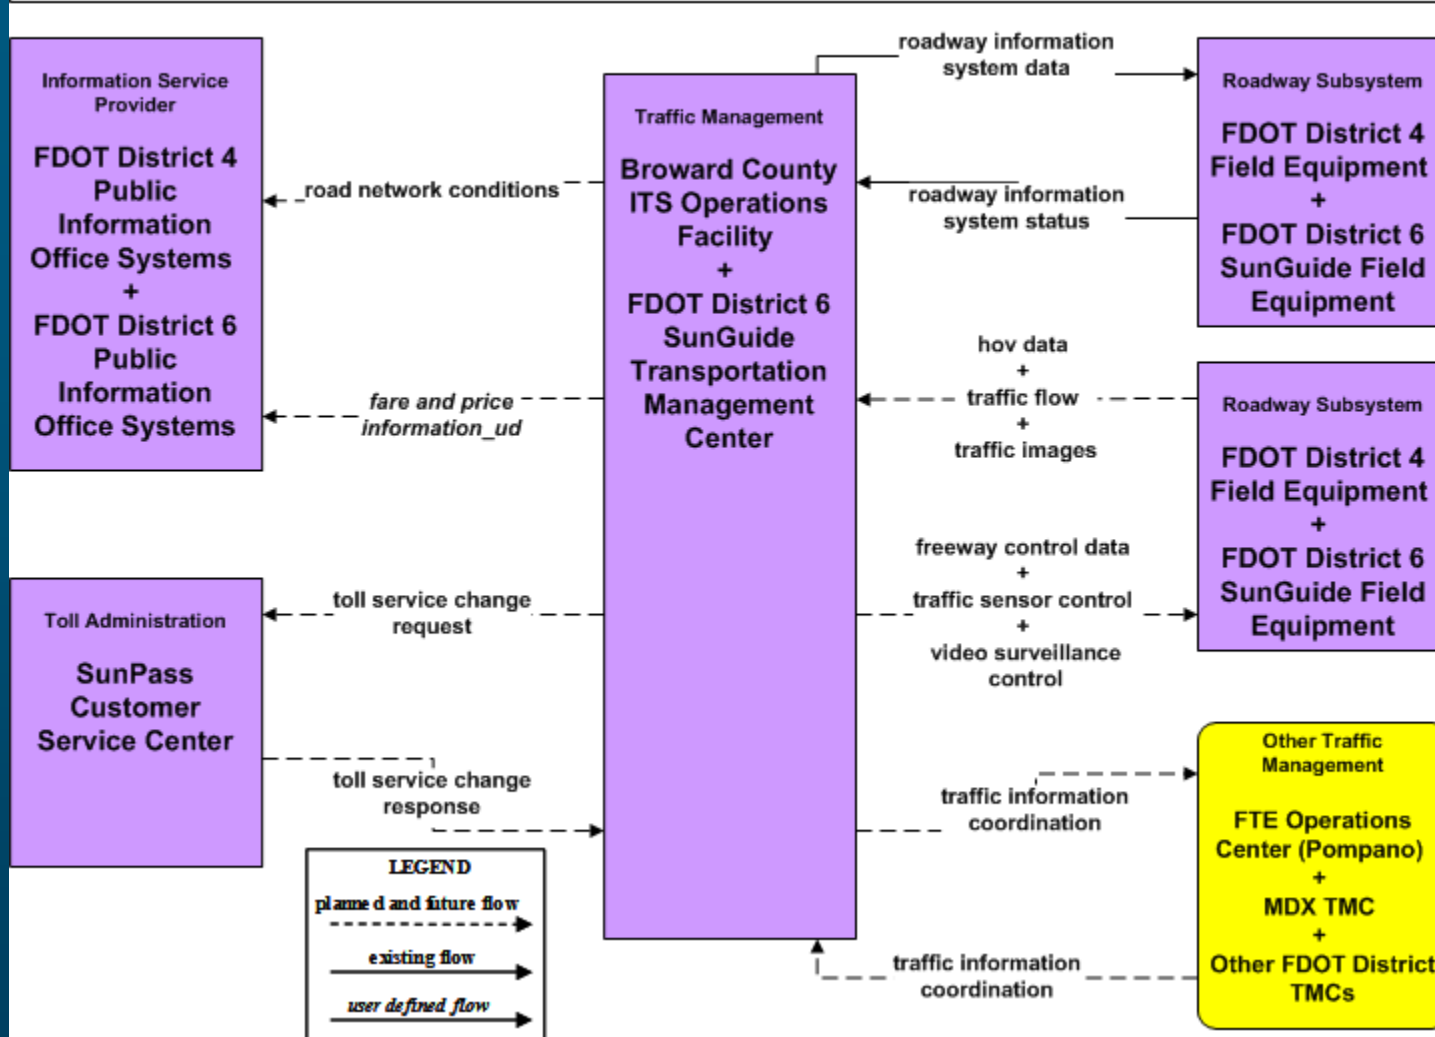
Information Service Provider

FDOT District 4 Public Information Office Systems
+
FDOT District 6 Public Information Office Systems

road network conditions

fare and price information_ud

Traffic Management

Broward County ITS Operations Facility
+
FDOT District 6 SunGuide Transportation Management Center

roadway information system data

roadway information system status

Roadway Subsystem

FDOT District 4 Field Equipment
+
FDOT District 6 SunGuide Field Equipment

hov data
+
traffic flow
+
traffic images

Roadway Subsystem

FDOT District 4 Field Equipment
+
FDOT District 6 SunGuide Field Equipment

freeway control data
+
traffic sensor control
+
video surveillance control

Toll Administration

SunPass Customer Service Center

toll service change request

toll service change response

traffic information coordination

Other Traffic Management

FTE Operations Center (Pompano)
+
MDX TMC
+
Other FDOT District TMCs

traffic information coordination

LEGEND
planned and future flow
existing flow
user defined flow